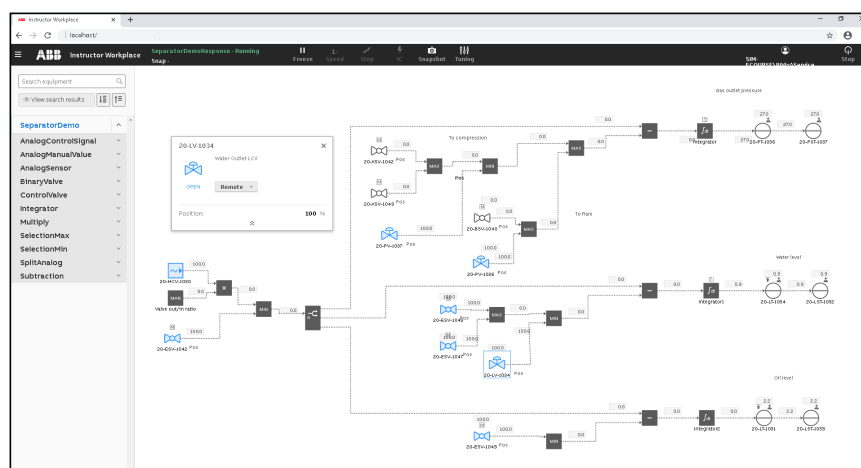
ABB Instructor Workplace
localhost/

ABB Instructor Workplace
SeparatorDemoResponse - Running
Snap -
Freeze
1 Speed
Step
IC
Snapshot
Tuning
SIM
Stop

Search equipment
View search results

SeparatorDemo
AnalogControlSignal
AnalogManualValue
AnalogSensor
BinaryValve
ControlValve
Integrator
Multiply
SelectionMax
SelectionMin
SplitAnalog
Subtraction

20-LV-1034
Water Outlet LCV
OPEN
Remote
Position 100 %

Gas outlet pressure
To compression
0.0
20-XSV-1042 Pos
20-XSV-1049 Pos
MAX
MIN
Pos
MAX
0.0
Integrator
270
20-PT-1006
270
20-PST-1007
20-PV-1007 Pos
1000
20-ESV-1045 Pos
MAX
To flare
20-PV-1003 Pos
1000
20-HCV-1030
MAN
Valve out/in ratio
100.0
0.0
MIN
0.0
20-ESV-1042 Pos
1000
Water level
0.0
Integrator1
0.5
20-LT-1084
0.5
20-LST-1082
1000
MAX
MIN
20-ESV-1047 Pos
20-LV-1034 Pos
Oil level
0.0
Integrator2
2.2
20-LT-1081
2.2
20-LST-1059
1000
20-ESV-1048 Pos
MIN